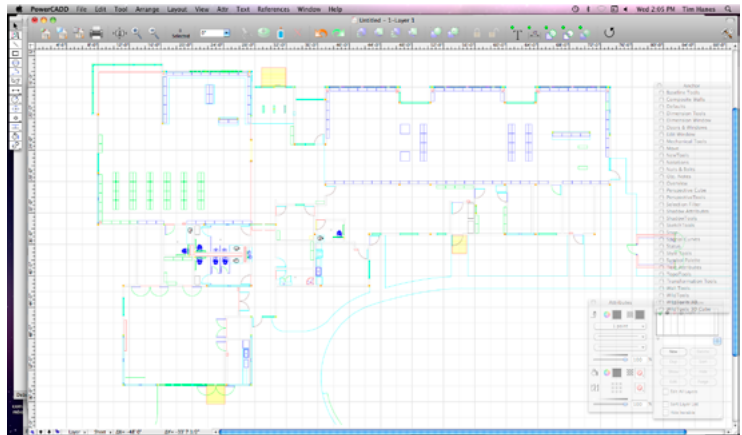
PowerCADD File Edit Tool Arrange Layout View Attr Text References Window Help

Wed 2:05 PM Tim Hawes

Untitled – 1-Layer 1

Anchor
Bookfire Tools
Composite Walls
Defaults
Dimension Tools
Dimension Window
Doors & Windows
Edit Window
Mechanical Tools
Move
NoteTools
Notations
Nuts & Bolts
Obj. Notes
Overview
Perspective Cube
Perspective Tools
Selection Filter
Shadow Attributes
ShadowTools
SketchTools
Snap
Spline Curves
Stairs
Walls
Wall Tools
Special Points
Text Attributes
TextTools
Transformation Tools
WallTools
WallTools

Attributes

New

Layer 1